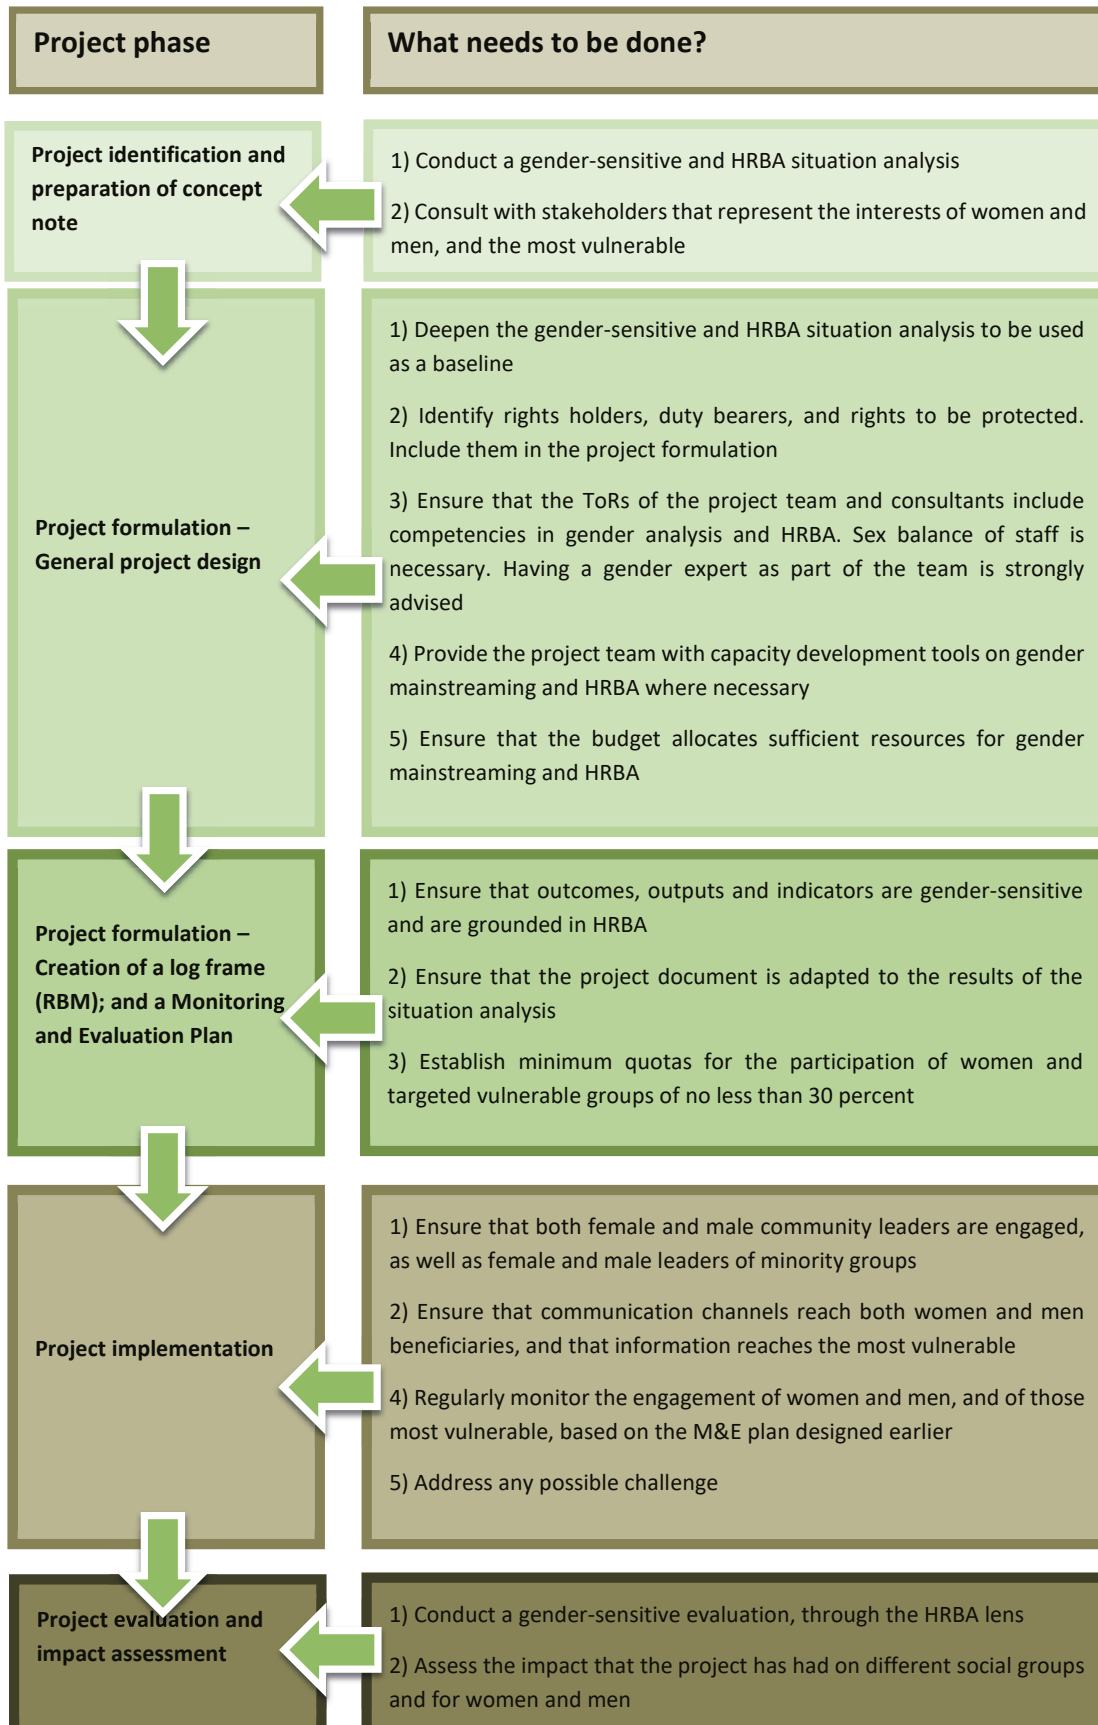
| Project phase | What needs to be done? |
|---|---|
| Project identification and preparation of concept note | 1) Conduct a gender-sensitive and HRBA situation analysis<br>2) Consult with stakeholders that represent the interests of women and men, and the most vulnerable |
| Project formulation – General project design | 1) Deepen the gender-sensitive and HRBA situation analysis to be used as a baseline<br>2) Identify rights holders, duty bearers, and rights to be protected. Include them in the project formulation<br>3) Ensure that the ToRs of the project team and consultants include competencies in gender analysis and HRBA. Sex balance of staff is necessary. Having a gender expert as part of the team is strongly advised<br>4) Provide the project team with capacity development tools on gender mainstreaming and HRBA where necessary<br>5) Ensure that the budget allocates sufficient resources for gender mainstreaming and HRBA |
| Project formulation – Creation of a log frame (RBM); and a Monitoring and Evaluation Plan | 1) Ensure that outcomes, outputs and indicators are gender-sensitive and are grounded in HRBA<br>2) Ensure that the project document is adapted to the results of the situation analysis<br>3) Establish minimum quotas for the participation of women and targeted vulnerable groups of no less than 30 percent |
| Project implementation | 1) Ensure that both female and male community leaders are engaged, as well as female and male leaders of minority groups<br>2) Ensure that communication channels reach both women and men beneficiaries, and that information reaches the most vulnerable<br>4) Regularly monitor the engagement of women and men, and of those most vulnerable, based on the M&E plan designed earlier<br>5) Address any possible challenge |
| Project evaluation and impact assessment | 1) Conduct a gender-sensitive evaluation, through the HRBA lens<br>2) Assess the impact that the project has had on different social groups and for women and men |